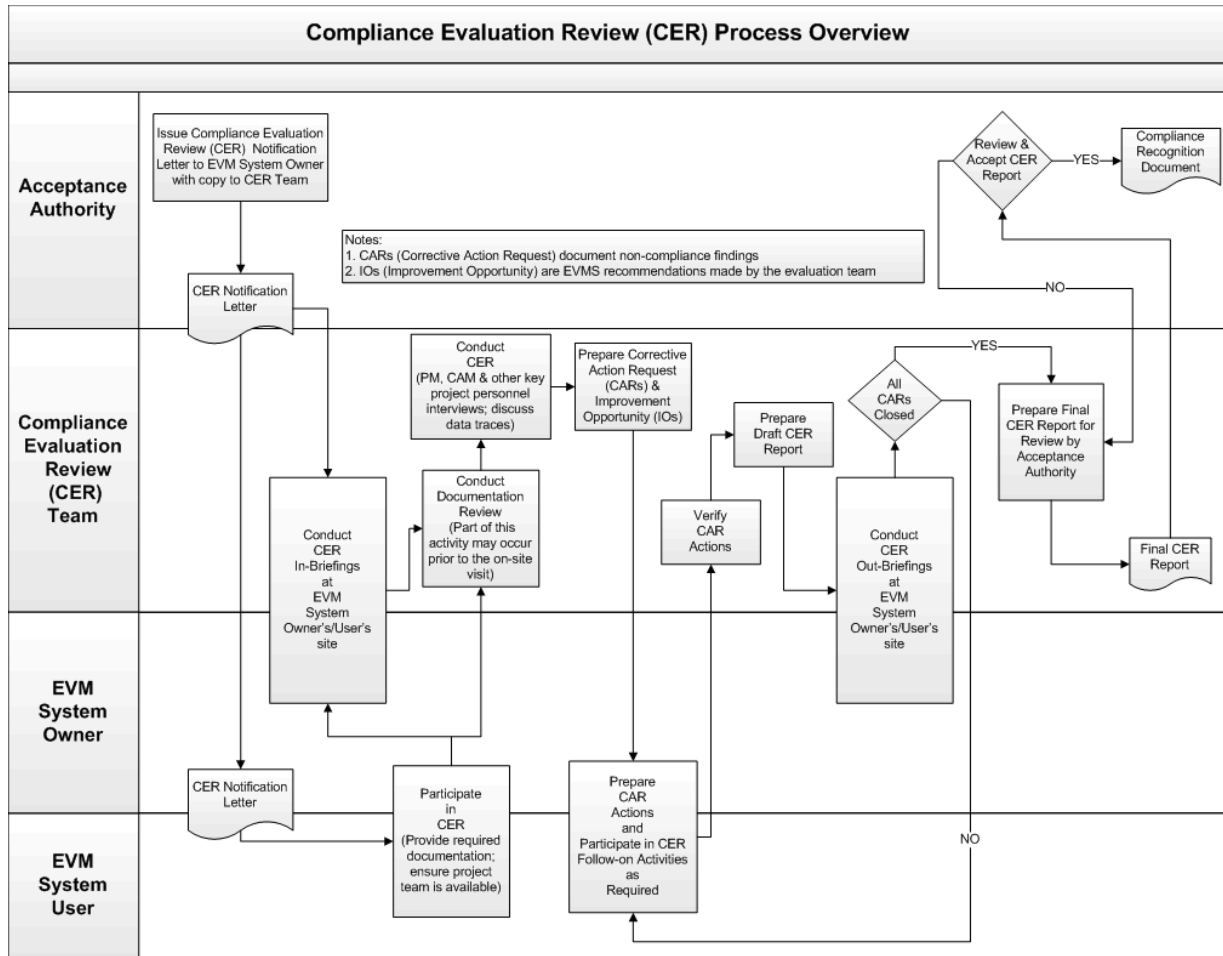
Compliance Evaluation Review (CER) Process Overview

Acceptance Authority

Issue Compliance Evaluation Review (CER) Notification Letter to EVM System Owner with copy to CER Team

Review & Accept CER Report

YES

Compliance Recognition Document

Notes:
1. CARs (Corrective Action Request) document non-compliance findings
2. IOs (Improvement Opportunity) are EVMS recommendations made by the evaluation team

CER Notification Letter

NO

Compliance Evaluation Review (CER) Team

Conduct CER (PM, CAM & other key project personnel interviews; discuss data traces)

Prepare Corrective Action Request (CARs) & Improvement Opportunity (IOs)

YES

All CARs Closed

Prepare Draft CER Report

Prepare Final CER Report for Review by Acceptance Authority

Conduct CER In-Briefings at EVM System Owner's/User's site

Conduct Documentation Review (Part of this activity may occur prior to the on-site visit)

Verify CAR Actions

Conduct CER Out-Briefings at EVM System Owner's/User's site

Final CER Report

EVM System Owner

CER Notification Letter

Participate in CER (Provide required documentation; ensure project team is available)

Prepare CAR Actions and Participate in CER Follow-on Activities as Required

NO

EVM System User